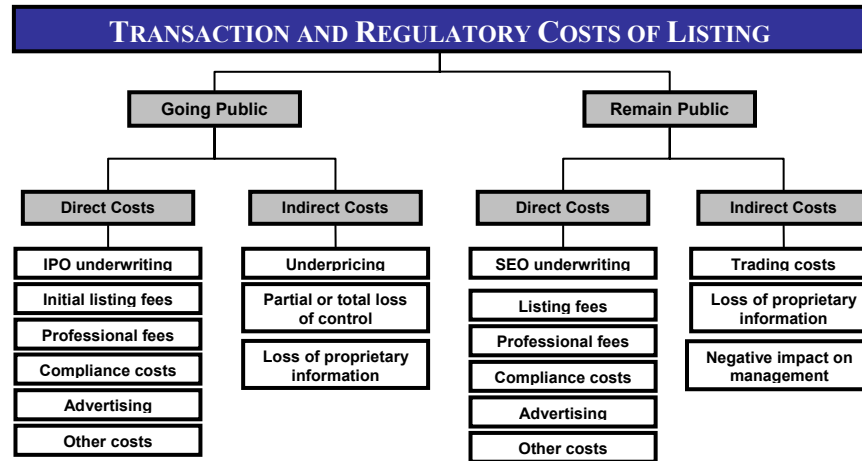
TRANSACTION AND REGULATORY COSTS OF LISTING

Going Public

Direct Costs

IPO underwriting

Initial listing fees

Professional fees

Compliance costs

Advertising

Other costs

Indirect Costs

Underpricing

Partial or total loss of control

Loss of proprietary information

Remain Public

Direct Costs

SEO underwriting

Listing fees

Professional fees

Compliance costs

Advertising

Other costs

Indirect Costs

Trading costs

Loss of proprietary information

Negative impact on management